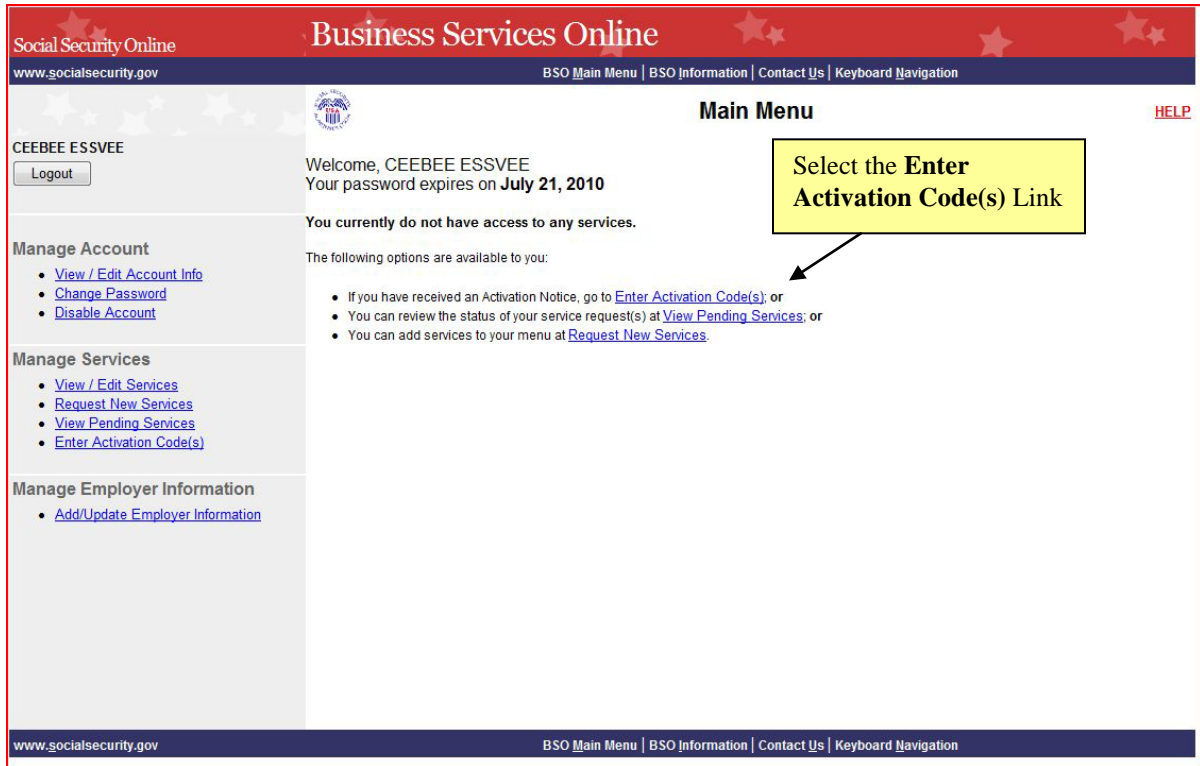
Social Security Online

Business Services Online

www.socialsecurity.gov

BSO Main Menu | BSO Information | Contact Us | Keyboard Navigation

Main Menu

HELP

CEEBEE ESSVEE

Logout

Manage Account

- View / Edit Account Info
- Change Password
- Disable Account

Manage Services

- View / Edit Services
- Request New Services
- View Pending Services
- Enter Activation Code(s)

Manage Employer Information

- Add/Update Employer Information

Welcome, CEEBEE ESSVEE
Your password expires on **July 21, 2010**

Select the **Enter Activation Code(s)** Link

**You currently do not have access to any services.**

The following options are available to you:

- If you have received an Activation Notice, go to Enter Activation Code(s); **or**
- You can review the status of your service request(s) at View Pending Services; **or**
- You can add services to your menu at Request New Services.

www.socialsecurity.gov

BSO Main Menu | BSO Information | Contact Us | Keyboard Navigation